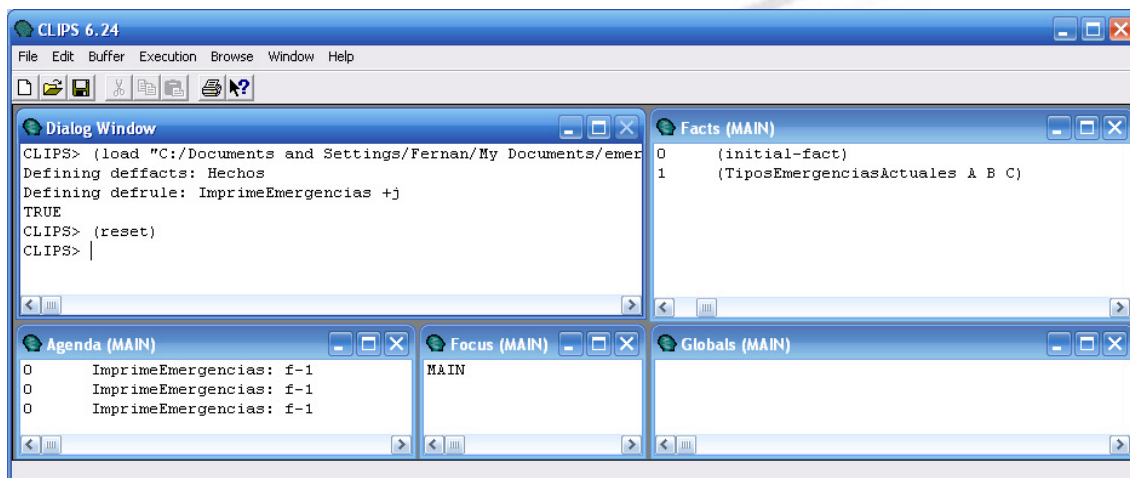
CLIPS 6.24

File Edit Buffer Execution Browse Window Help

Dialog Window

CLIPS> (load "C:/Documents and Settings/Fernan/My Documents/emer
Defining deffacts: Hechos
Defining defrule: ImprimeEmergencias +j
TRUE
CLIPS> (reset)
CLIPS>

Facts (MAIN)

0 (initial-fact)
1 (TiposEmergenciasActuales A B C)

Agenda (MAIN)

0 ImprimeEmergencias: f-1
0 ImprimeEmergencias: f-1
0 ImprimeEmergencias: f-1

Focus (MAIN)

MAIN

Globals (MAIN)